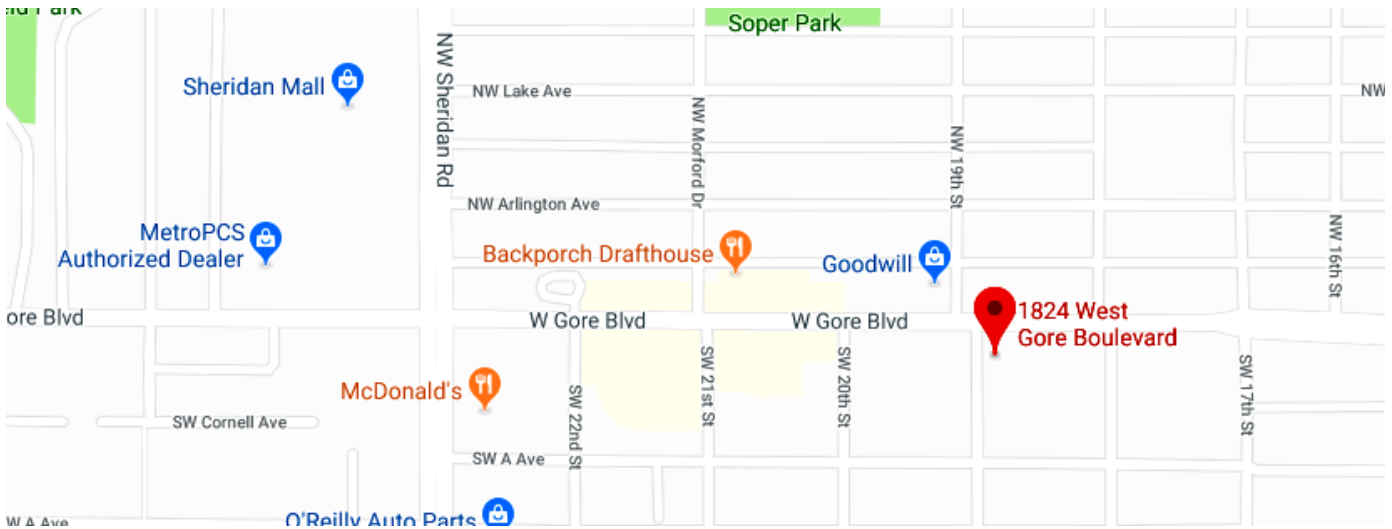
ld Park

Soper Park

Sheridan Mall

NW Sheridan Rd

NW Lake Ave

NW Morford Dr

NW 19th St

NW

NW Arlington Ave

MetroPCS Authorized Dealer

Backporch Drafthouse

Goodwill

NW 16th St

ore Blvd

W Gore Blvd

W Gore Blvd

1824 West Gore Boulevard

SW 21st St

SW 20th St

SW 17th St

McDonald's

SW 22nd St

SW Cornell Ave

SW A Ave

W A Ave

O'Reilly Auto Parts